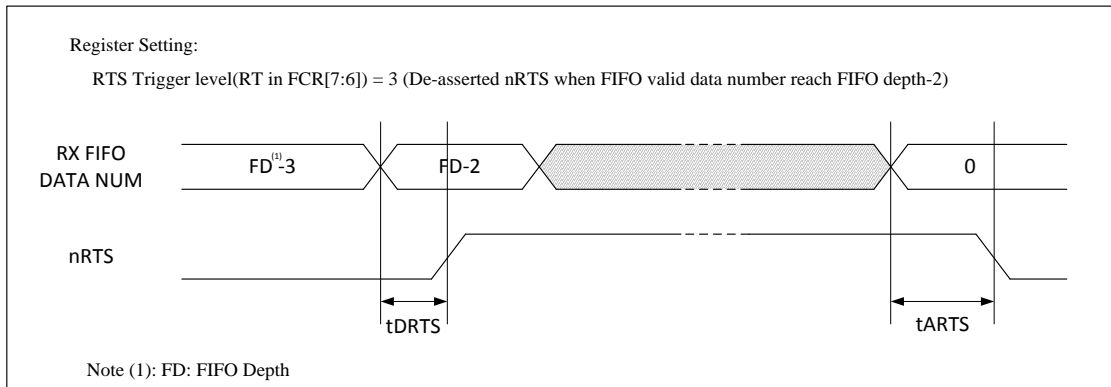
Register Setting:

RTS Trigger level(RT in FCR[7:6]) = 3 (De-asserted nRTS when FIFO valid data number reach FIFO depth-2)

RX FIFO DATA NUM

FD$^{(1)}$-3

FD-2

0

nRTS

tDRTS

tARTS

Note (1): FD: FIFO Depth